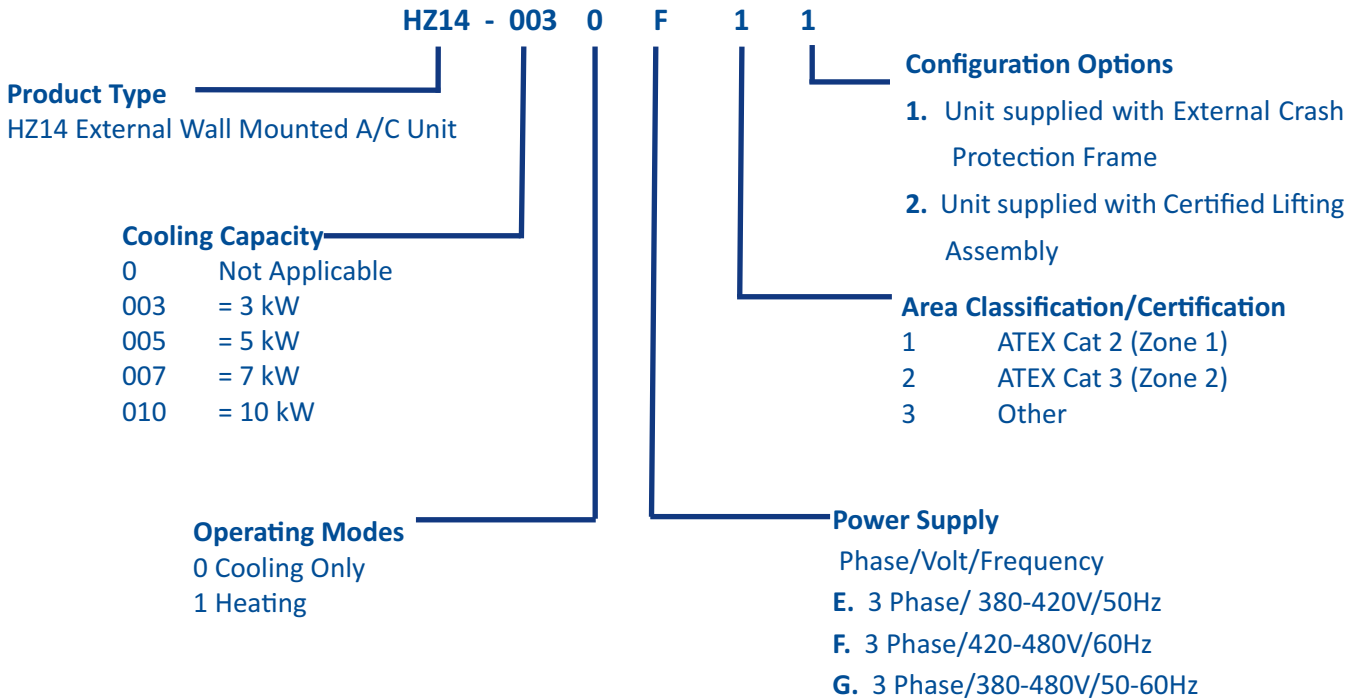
HZ14 - 003 0 F 1 1

Product Type
HZ14 External Wall Mounted A/C Unit

Cooling Capacity
0 Not Applicable
003 = 3 kW
005 = 5 kW
007 = 7 kW
010 = 10 kW

Operating Modes
0 Cooling Only
1 Heating

Configuration Options
1. Unit supplied with External Crash Protection Frame
2. Unit supplied with Certified Lifting Assembly

Area Classification/Certification
1 ATEX Cat 2 (Zone 1)
2 ATEX Cat 3 (Zone 2)
3 Other

Power Supply
Phase/Volt/Frequency
E. 3 Phase/ 380-420V/50Hz
F. 3 Phase/420-480V/60Hz
G. 3 Phase/380-480V/50-60Hz